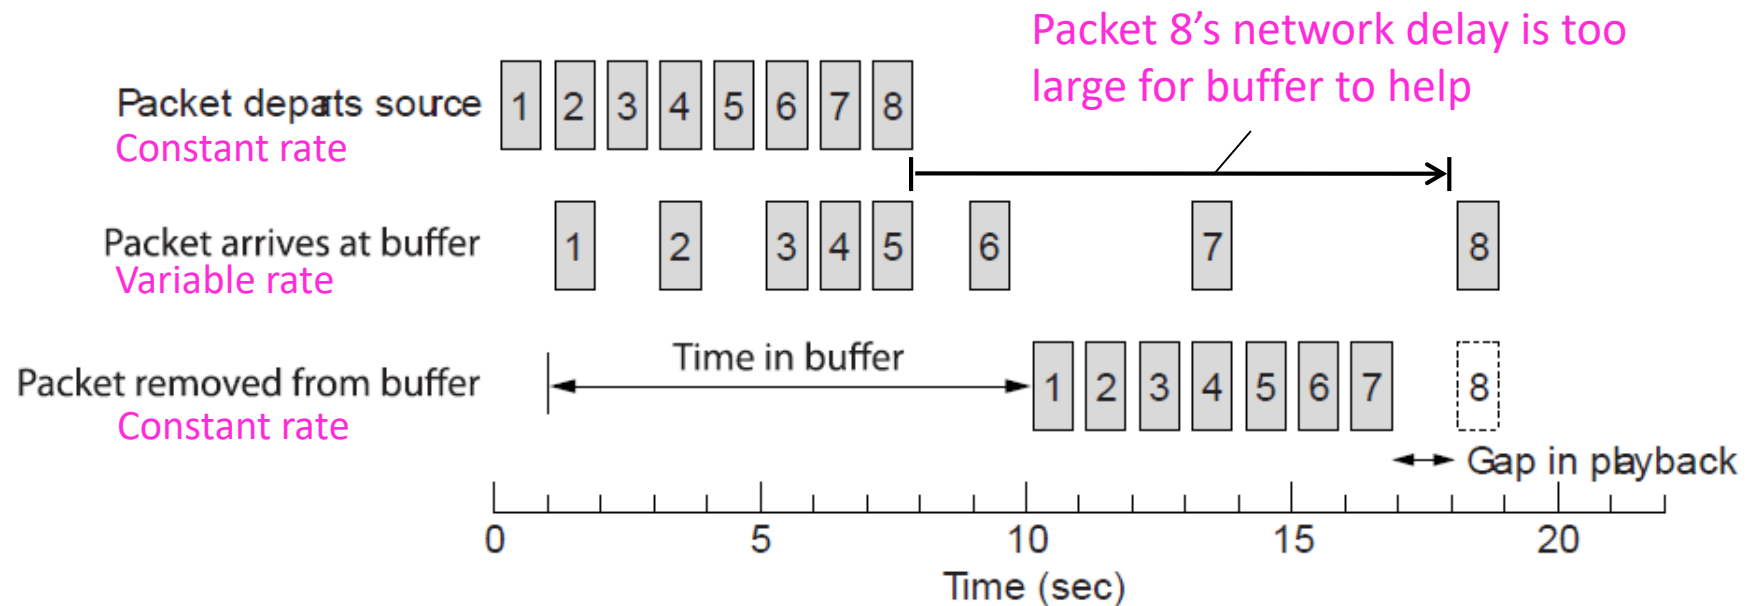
Packet 8's network delay is too large for buffer to help

Packet departs source
Constant rate

1 2 3 4 5 6 7 8

Packet arrives at buffer
Variable rate

1 2 3 4 5 6 7 8

Packet removed from buffer
Constant rate

Time in buffer

1 2 3 4 5 6 7 8

Gap in playback

0 5 10 15 20
Time (sec)